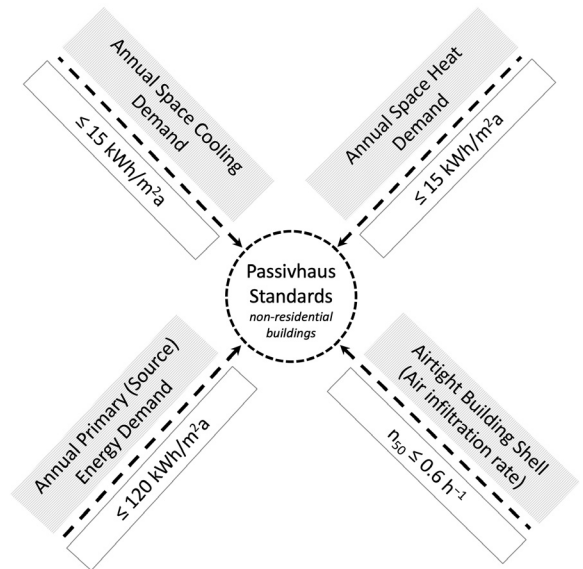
Annual Space Cooling Demand

≤ 15 kWh/m$^2$a

Annual Space Heat Demand

≤ 15 kWh/m$^2$a

Passivhaus Standards

non-residential buildings

Annual Primary (Source) Energy Demand

≤ 120 kWh/m$^2$a

Airtight Building Shell (Air infiltration rate)

$n_{50}$ ≤ 0.6 h$^{-1}$